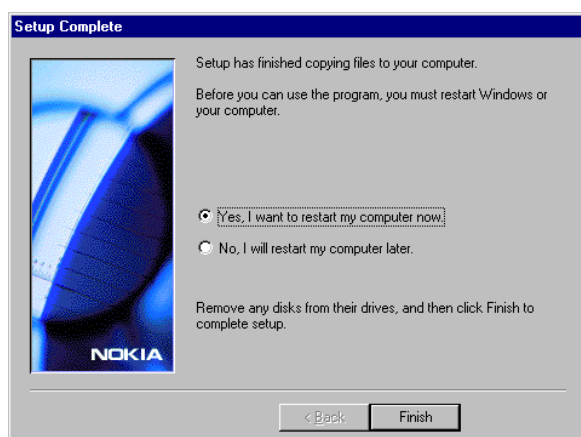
Setup Complete

Setup has finished copying files to your computer.

Before you can use the program, you must restart Windows or your computer.

Yes, I want to restart my computer now.

No, I will restart my computer later.

Remove any disks from their drives, and then click Finish to complete setup.

NOKIA

< Back

Finish